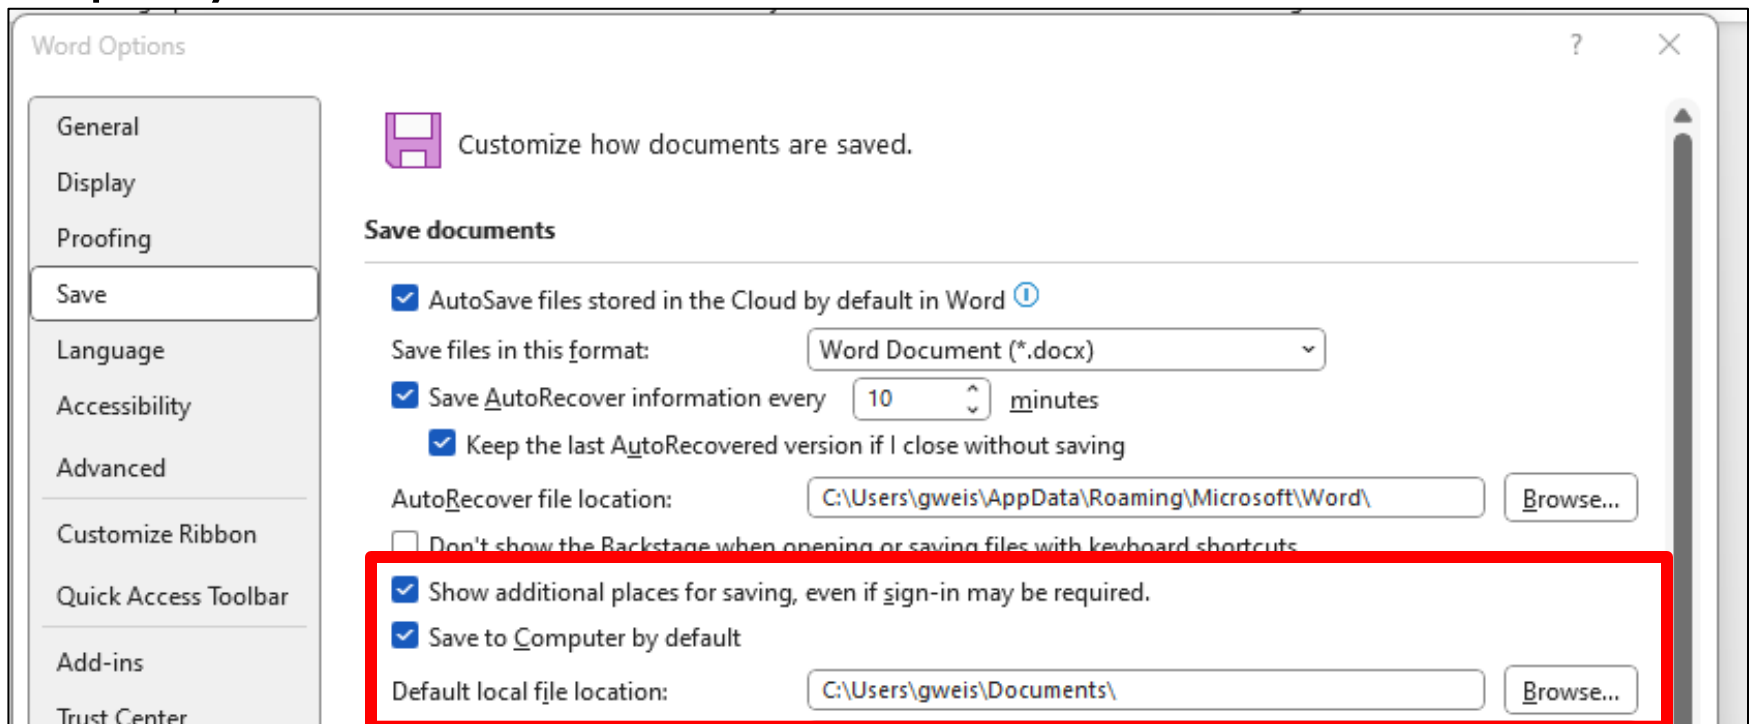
Word Options

?

General
Display
Proofing
Save
Language
Accessibility
Advanced
Customize Ribbon
Quick Access Toolbar
Add-ins
Trust Center

Customize how documents are saved.

Save documents

AutoSave files stored in the Cloud by default in Word

Save files in this format: Word Document (*.docx)

Save AutoRecover information every 10 minutes

Keep the last AutoRecovered version if I close without saving

AutoRecover file location: C:\Users\gweis\AppData\Roaming\Microsoft\Word\ Browse...

Don't show the Backstage when opening or saving files with keyboard shortcuts

Show additional places for saving, even if sign-in may be required.

Save to Computer by default

Default local file location: C:\Users\gweis\Documents\ Browse...